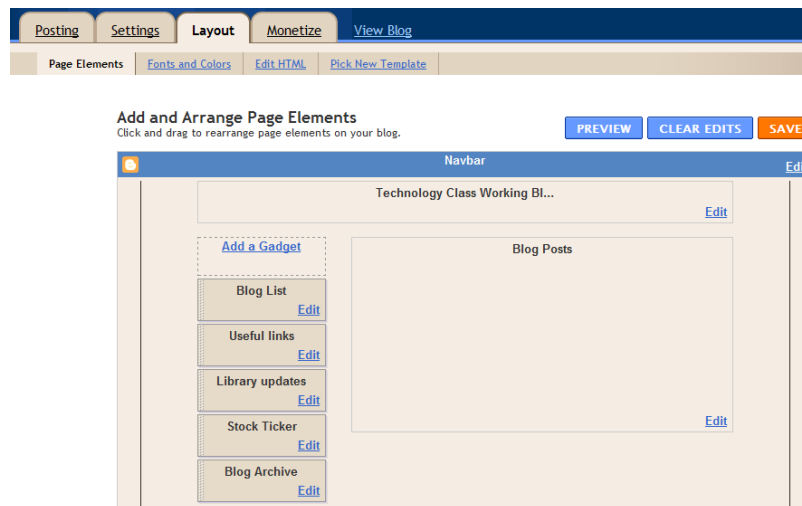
Posting Settings Layout Monetize View Blog

Page Elements | Fonts and Colors | Edit HTML | Pick New Template

Add and Arrange Page Elements
Click and drag to rearrange page elements on your blog.

PREVIEW CLEAR EDITS SAVE

Navbar
Edi

Technology Class Working Bl...
Edit

Add a Gadget

Blog Posts

Blog List
Edit

Useful links
Edit

Library updates
Edit

Stock Ticker
Edit

Blog Archive
Edit

Edit